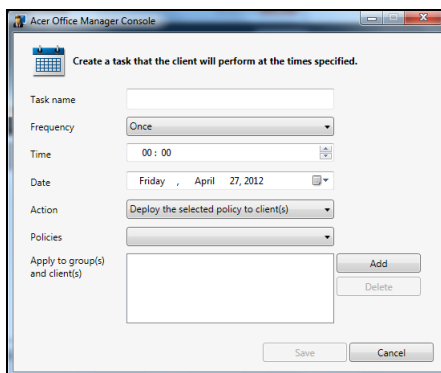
Acer Office Manager Console

Create a task that the client will perform at the times specified.

Task name

Frequency
Once

Time
00 : 00

Date
Friday , April 27, 2012

Action
Deploy the selected policy to client(s)

Policies

Apply to group(s) and client(s)

Add

Delete

Save

Cancel